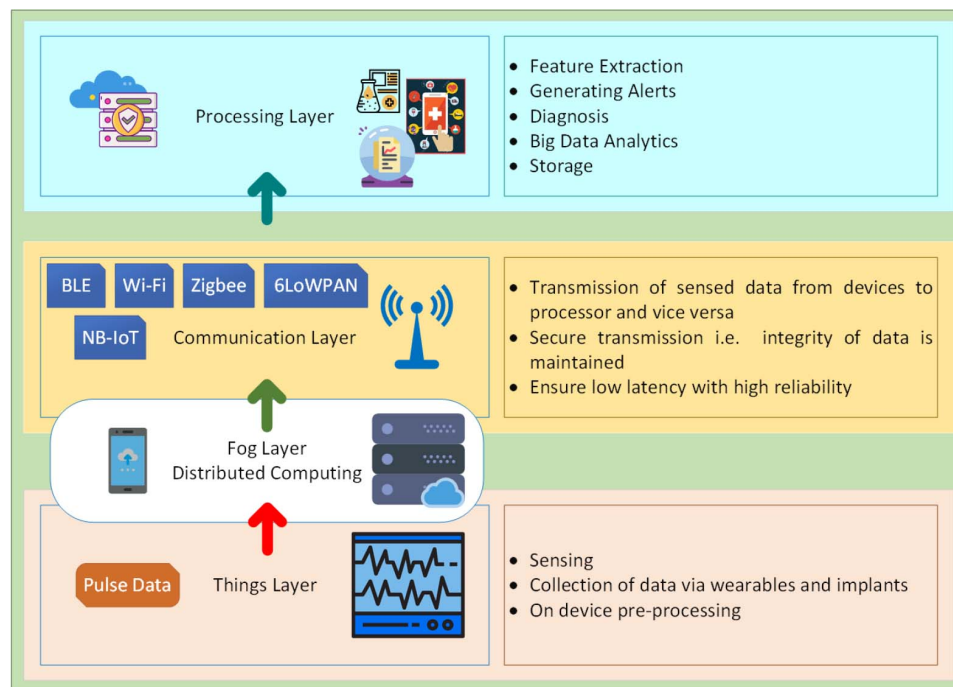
Processing Layer

- Feature Extraction
- Generating Alerts
- Diagnosis
- Big Data Analytics
- Storage

BLE Wi-Fi Zigbee 6LoWPAN

NB-IoT Communication Layer

- Transmission of sensed data from devices to processor and vice versa
- Secure transmission i.e. integrity of data is maintained
- Ensure low latency with high reliability

Fog Layer
Distributed Computing

Pulse Data Things Layer

- Sensing
- Collection of data via wearables and implants
- On device pre-processing